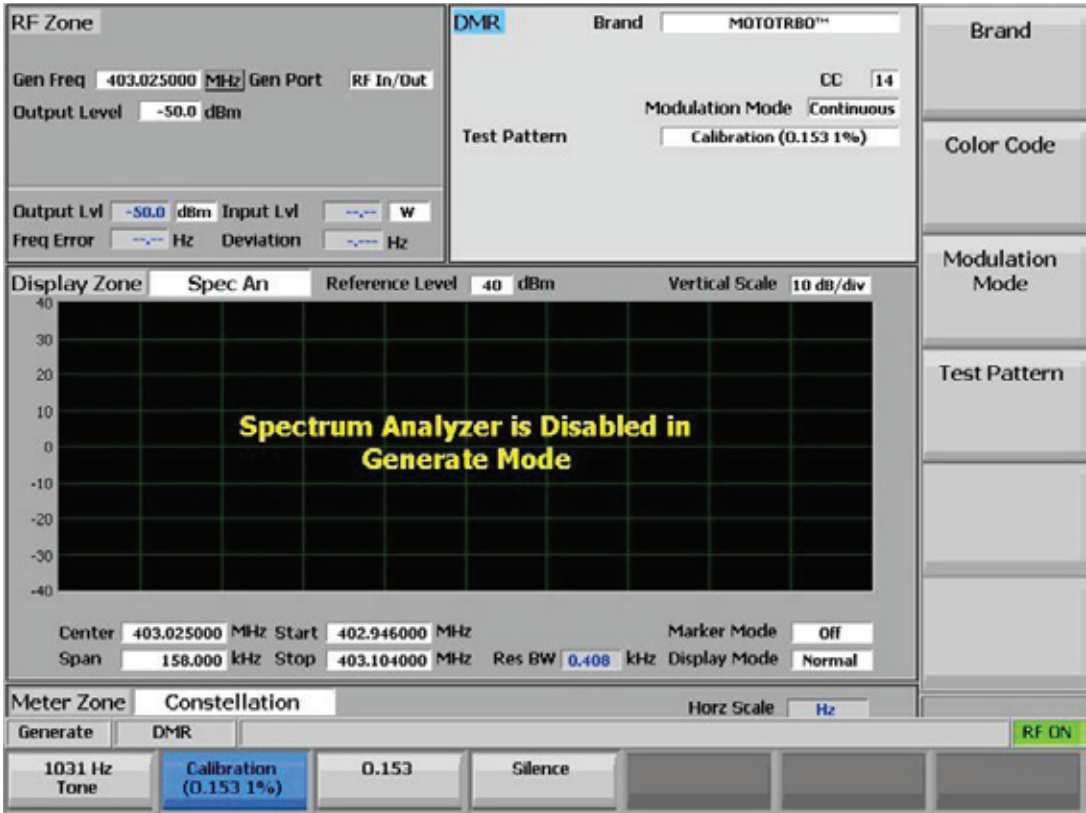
RF Zone

Gen Freq 403.025000 MHz Gen Port RF In/Out

Output Level -50.0 dBm

Output Lvl -50.0 dBm Input Lvl --.-- W

Freq Error --.-- Hz Deviation -.--- Hz

DMR Brand MOTOTRBO™

CC 14

Modulation Mode Continuous

Test Pattern Calibration (0.153 1%)

Brand

Color Code

Modulation Mode

Test Pattern

Display Zone Spec An Reference Level 40 dBm Vertical Scale 10 dB/div

40
30
20
10
0
-10
-20
-30
-40

Spectrum Analyzer is Disabled in Generate Mode

Center 403.025000 MHz Start 402.946000 MHz Marker Mode Off

Span 158.000 kHz Stop 403.104000 MHz Res BW 0.408 kHz Display Mode Normal

Meter Zone Constellation Horz Scale Hz

Generate DMR RF ON

1031 Hz Tone

Calibration (0.153 1%)

0.153

Silence